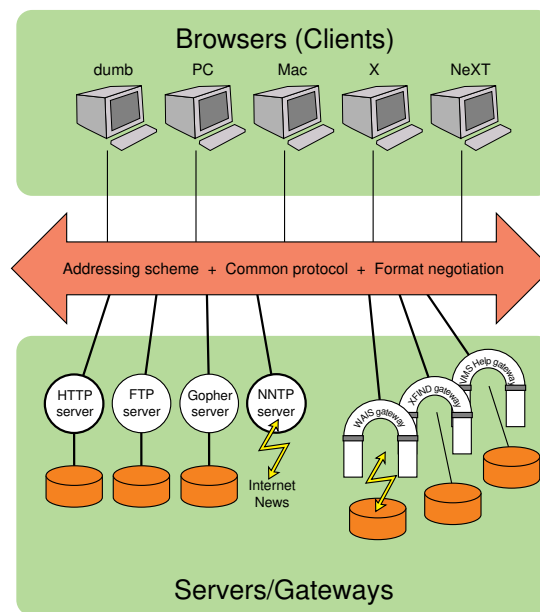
Browsers (Clients)

dumb

PC

Mac

X

NeXT

Addressing scheme + Common protocol + Format negotiation

HTTP server

FTP server

Gopher server

NNTP server

Internet News

WAIS gateway

XFIND gateway

VMS Help gateway

Servers/Gateways